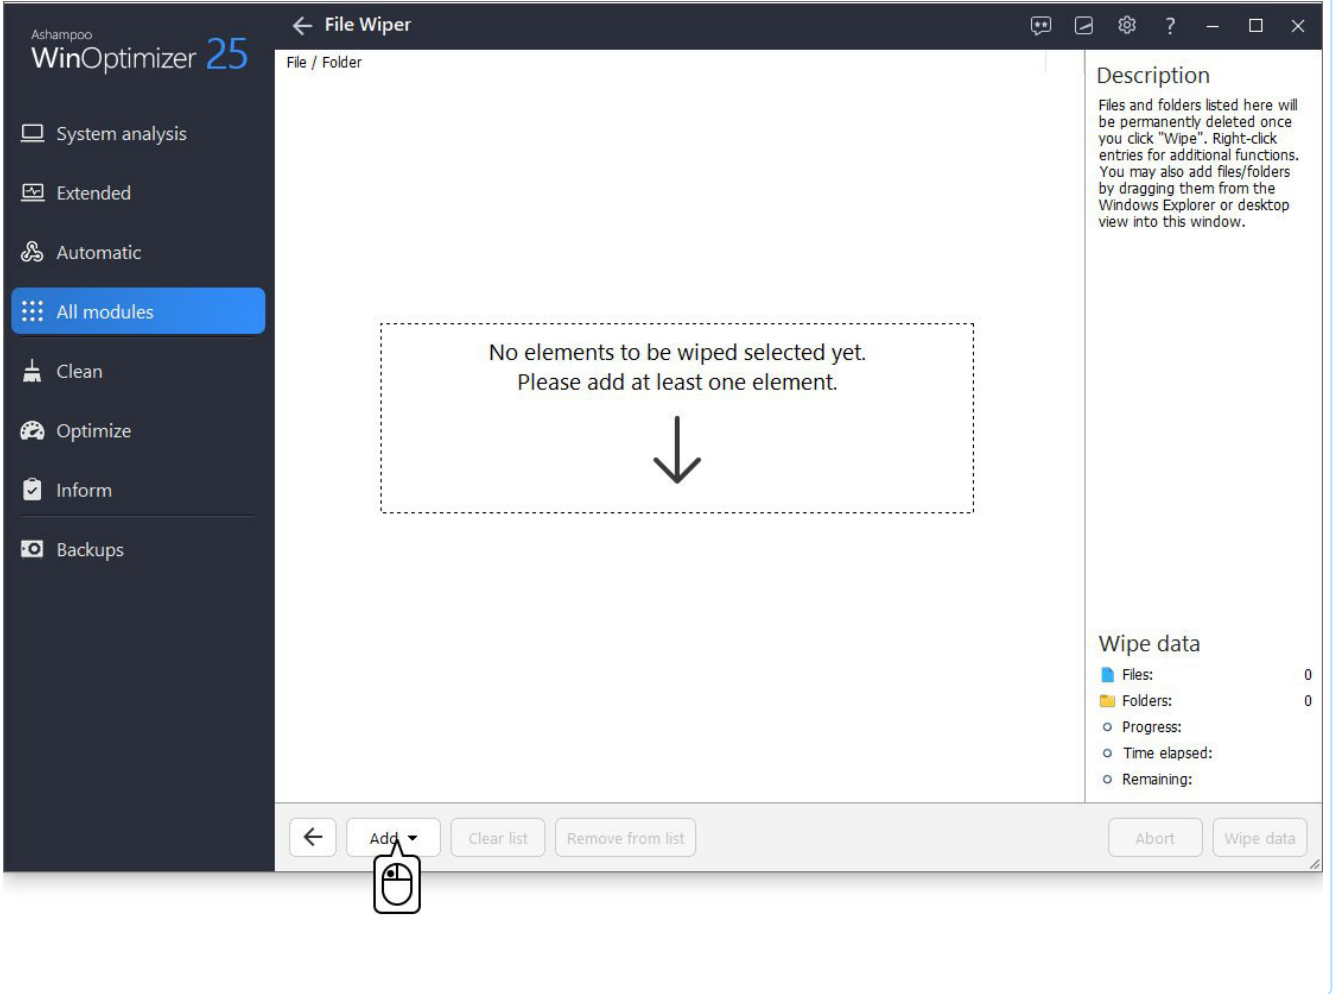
Ashampoo
WinOptimizer 25

System analysis
Extended
Automatic
All modules
Clean
Optimize
Inform
Backups

File Wiper

File / Folder

No elements to be wiped selected yet.
Please add at least one element.

Description
Files and folders listed here will be permanently deleted once you click "Wipe". Right-click entries for additional functions. You may also add files/folders by dragging them from the Windows Explorer or desktop view into this window.

Wipe data
Files: 0
Folders: 0
Progress:
Time elapsed:
Remaining:

Add
Clear list
Remove from list
Abort
Wipe data